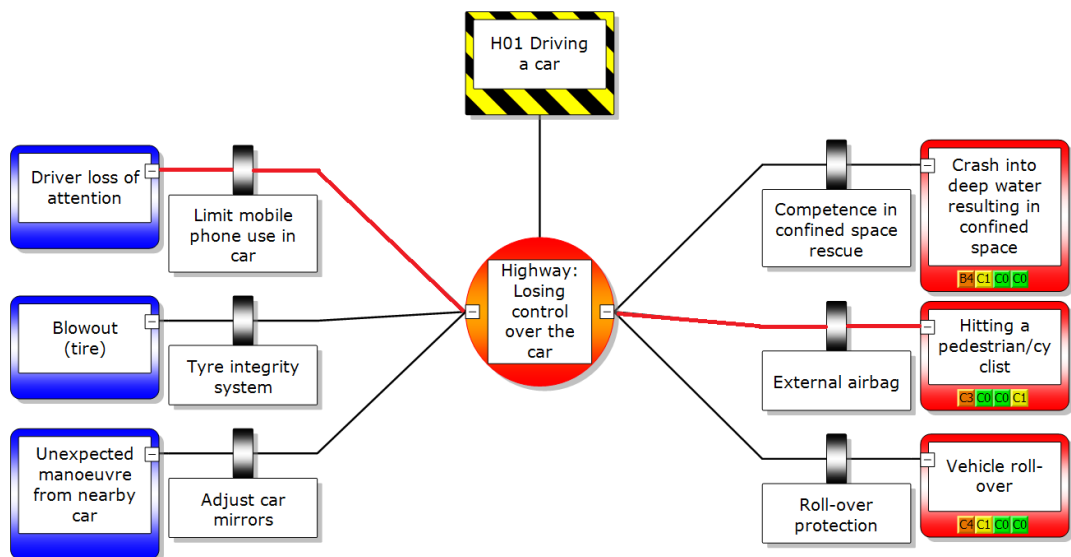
H01 Driving a car

Driver loss of attention

Limit mobile phone use in car

Blowout (tire)

Tyre integrity system

Unexpected manoeuvre from nearby car

Adjust car mirrors

Highway: Losing control over the car

Competence in confined space rescue

Crash into deep water resulting in confined space

B4 C1 C0 C0

External airbag

Hitting a pedestrian/cyclist

C3 C0 C0 C1

Roll-over protection

Vehicle roll-over

C4 C1 C0 C0